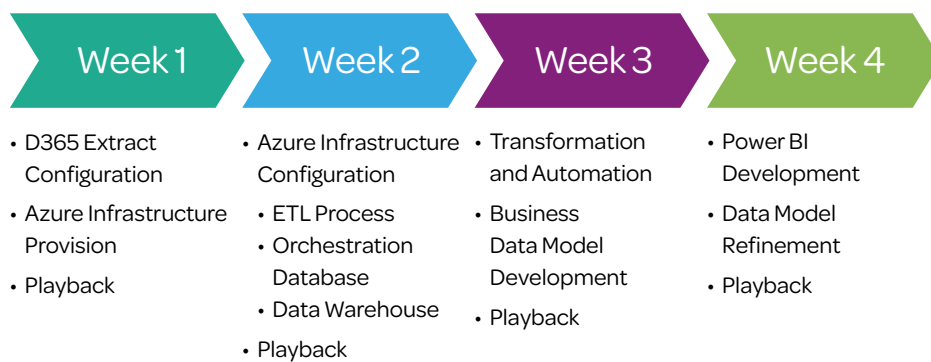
Week 1

- D365 Extract Configuration
- Azure Infrastructure Provision
- Playback

Week 2

- Azure Infrastructure Configuration
  - ETL Process
  - Orchestration Database
  - Data Warehouse
- Playback

Week 3

- Transformation and Automation
- Business Data Model Development
- Playback

Week 4

- Power BI Development
- Data Model Refinement
- Playback